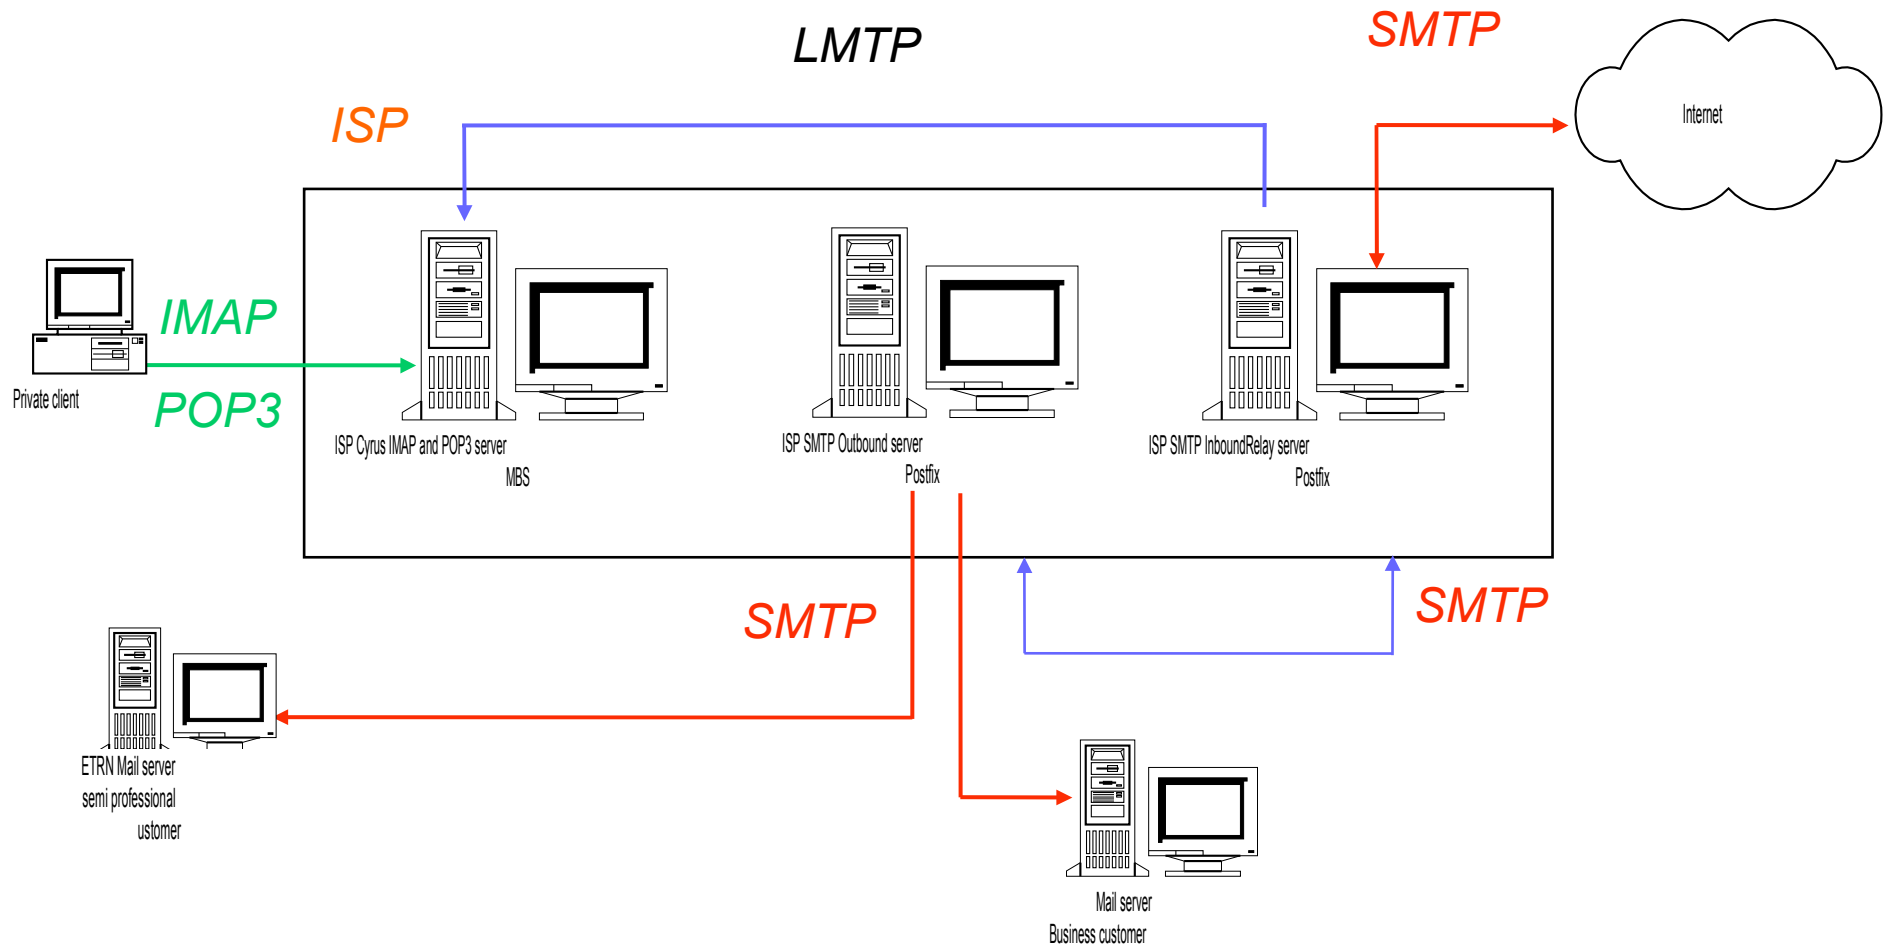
LMTP

SMTP

Internet

ISP

IMAP

POP3

Private client

ISP Cyrus IMAP and POP3 server
MBS

ISP SMTP Outbound server
Postfix

ISP SMTP InboundRelay server
Postfix

SMTP

SMTP

ETRN Mail server
semi professional
ustomer

Mail server
Business customer